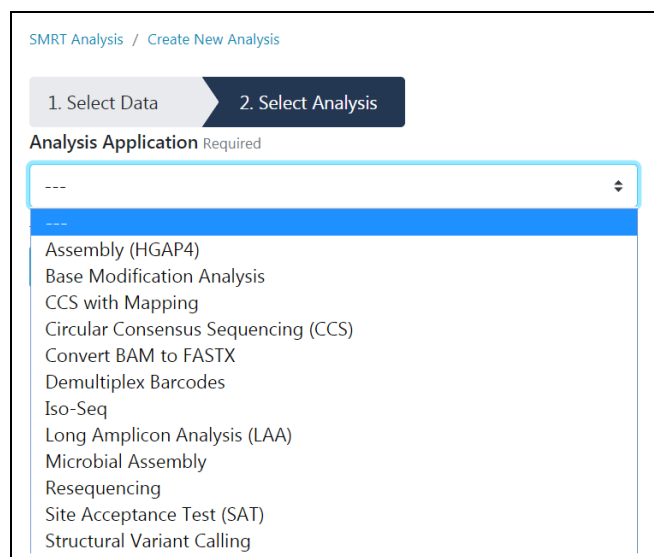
SMRT Analysis / Create New Analysis

1. Select Data

2. Select Analysis

Analysis Application Required

---

---

Assembly (HGAP4)

Base Modification Analysis

CCS with Mapping

Circular Consensus Sequencing (CCS)

Convert BAM to FASTX

Demultiplex Barcodes

Iso-Seq

Long Amplicon Analysis (LAA)

Microbial Assembly

Resequencing

Site Acceptance Test (SAT)

Structural Variant Calling